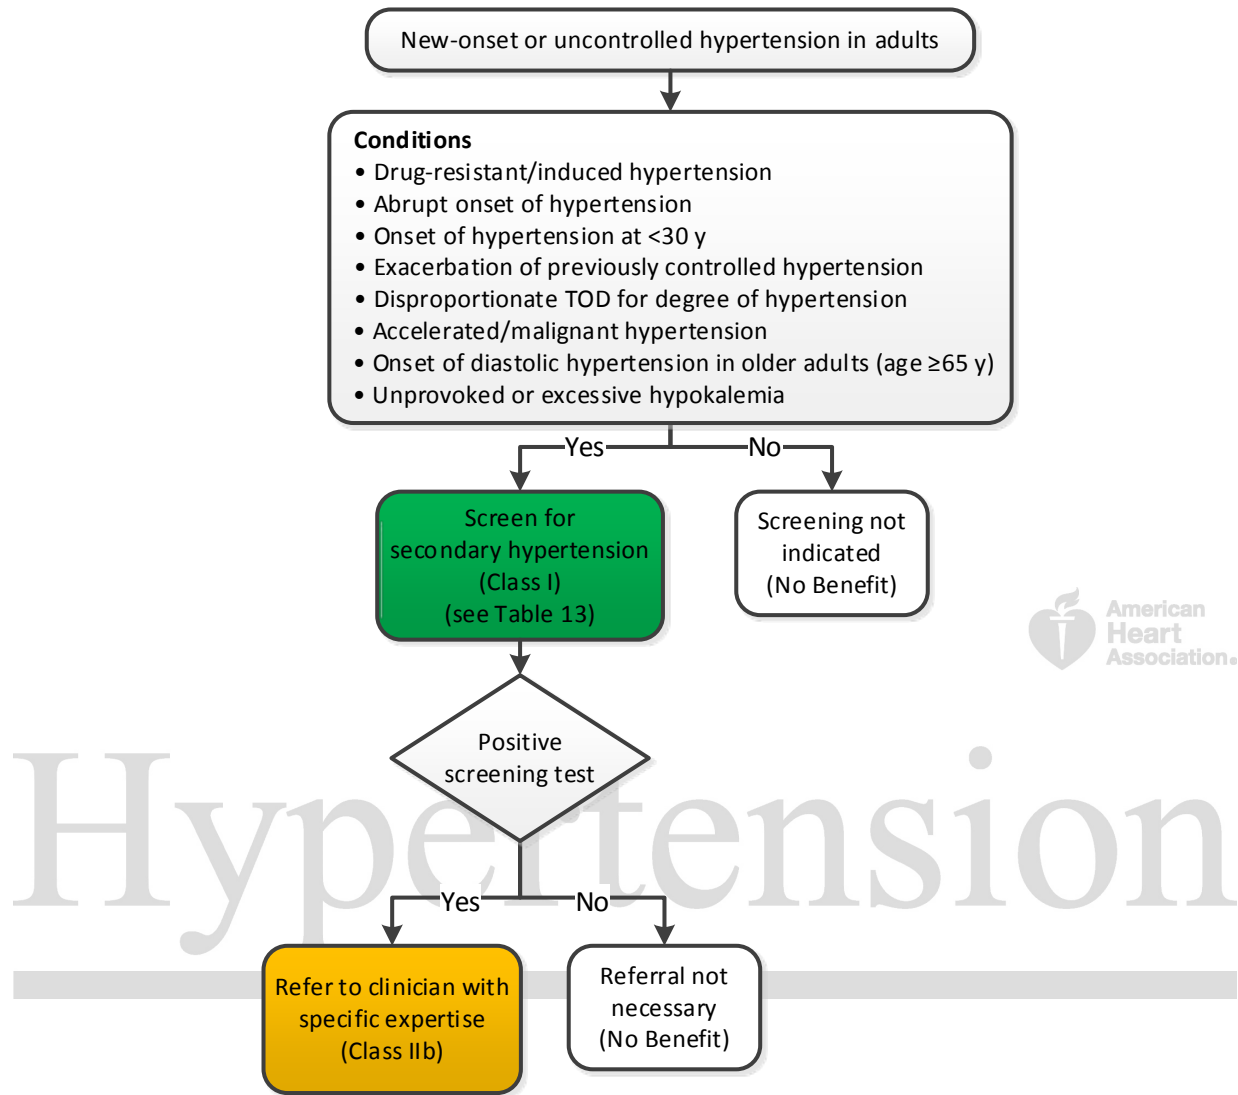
New-onset or uncontrolled hypertension in adults

Conditions
• Drug-resistant/induced hypertension
• Abrupt onset of hypertension
• Onset of hypertension at <30 y
• Exacerbation of previously controlled hypertension
• Disproportionate TOD for degree of hypertension
• Accelerated/malignant hypertension
• Onset of diastolic hypertension in older adults (age ≥65 y)
• Unprovoked or excessive hypokalemia

Yes

No

Screen for secondary hypertension (Class I) (see Table 13)

Screening not indicated (No Benefit)

American Heart Association.

Positive screening test

Hypertension

Yes

No

Refer to clinician with specific expertise (Class IIb)

Referral not necessary (No Benefit)